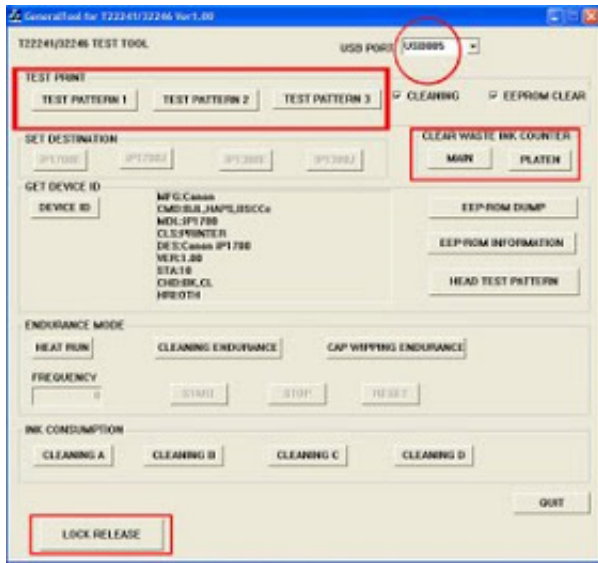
GeneralTool for T22241/32246 Ver1.00

T22241/32246 TEST TOOL

USB PORT USB005

TEST PRINT

TEST PATTERN 1

TEST PATTERN 2

TEST PATTERN 3

CLEANING

EEPROM CLEAR

SET DESTINATION

IP1700E

IP1700J

IP1300E

IP1300J

CLEAR WASTE INK COUNTER

MAIN

PLATEN

GET DEVICE ID

DEVICE ID

MFG:Canon
CMD:BJL,HAPS,BSCCe
MDL:iP1700
CLS:PRINTER
DES:Canon iP1700
VER:1.00
STA:10
CHD:BK,CL
HRI:OTH

EEP-ROM DUMP

EEP-ROM INFORMATION

HEAD TEST PATTERN

ENDURANCE MODE

HEAT RUN

CLEANING ENDURANCE

CAP WIPPING ENDURANCE

FREQUENCY

0

START

STOP

RESET

INK CONSUMPTION

CLEANING A

CLEANING B

CLEANING C

CLEANING D

QUIT

LOCK RELEASE